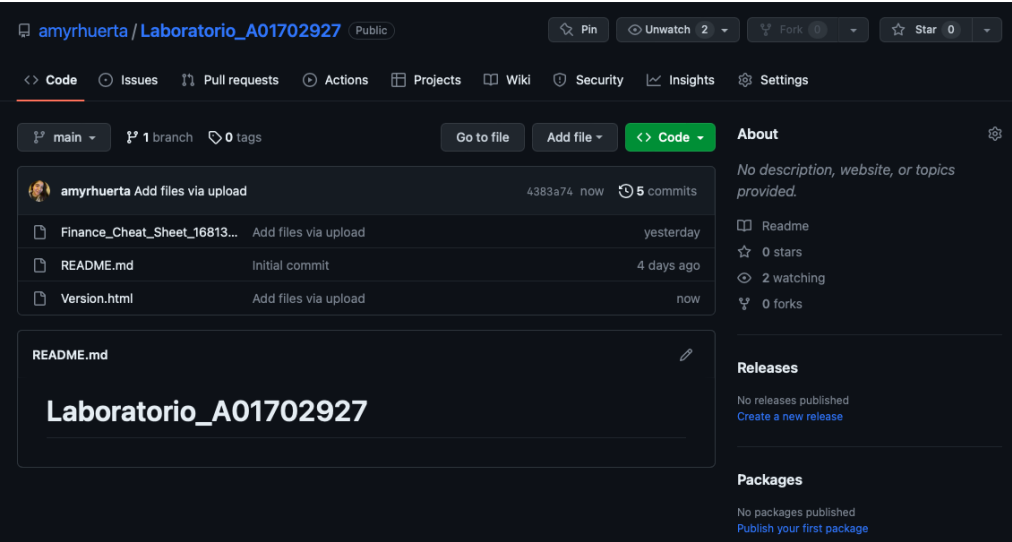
amyrhuerta / Laboratorio_A01702927 Public

Pin | Unwatch 2 | Fork 0 | Star 0

Code | Issues | Pull requests | Actions | Projects | Wiki | Security | Insights | Settings

main | 1 branch | 0 tags | Go to file | Add file | Code

amyrhuerta Add files via upload | 4383a74 now | 5 commits

| | | |
|---|---|---|
| Finance_Cheat_Sheet_16813... | Add files via upload | yesterday |
| README.md | Initial commit | 4 days ago |
| Version.html | Add files via upload | now |

README.md

Laboratorio_A01702927

About

No description, website, or topics provided.

Readme

0 stars

2 watching

0 forks

Releases

No releases published

Create a new release

Packages

No packages published

Publish your first package